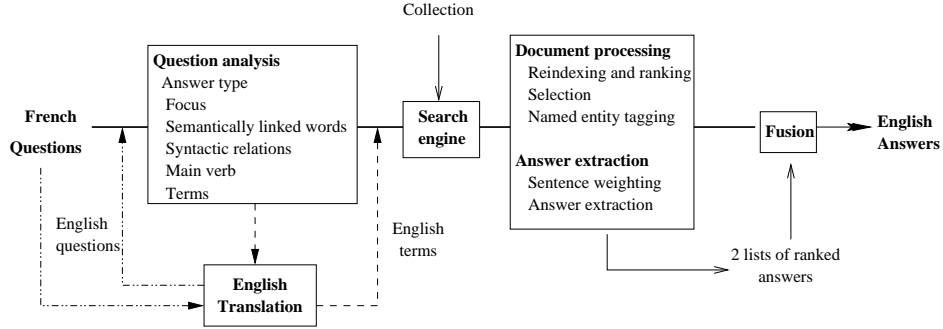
Collection

French Questions

Question analysis
Answer type
Focus
Semantically linked words
Syntactic relations
Main verb
Terms

Search engine

Document processing
Reindexing and ranking
Selection
Named entity tagging

Answer extraction
Sentence weighting
Answer extraction

Fusion

English Answers

English questions

English Translation

English terms

2 lists of ranked answers